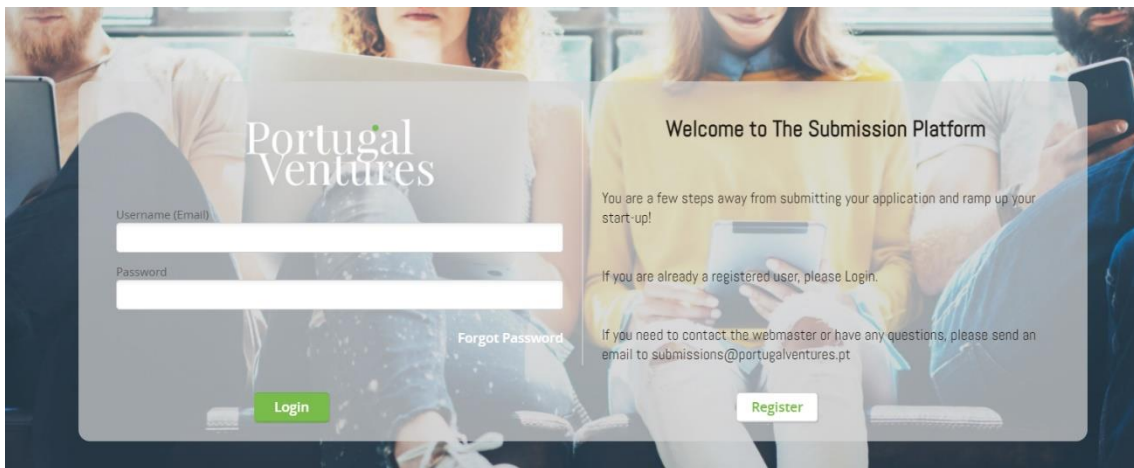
Portugal Ventures

Username (Email)

Password

Forgot Password

Login

Welcome to The Submission Platform

You are a few steps away from submitting your application and ramp up your start-up!

If you are already a registered user, please Login.

If you need to contact the webmaster or have any questions, please send an email to submissions@portugalventures.pt

Register